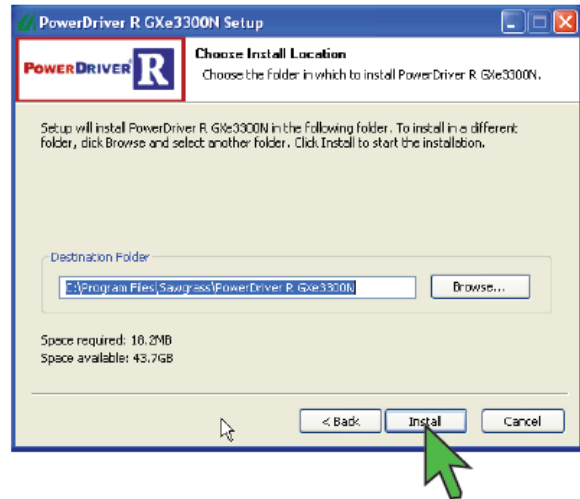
PowerDriver R GXe3300N Setup

POWERDRIVER R

Choose Install Location

Choose the folder in which to install PowerDriver R GXe3300N.

Setup will install PowerDriver R GXe3300N in the following folder. To install in a different folder, click Browse and select another folder. Click Install to start the installation.

Destination Folder

C:\Program Files\Sawgrass\PowerDriver R GXe3300N

Browse...

Space required: 18.2MB
Space available: 43.7GB

< Back

Install

Cancel